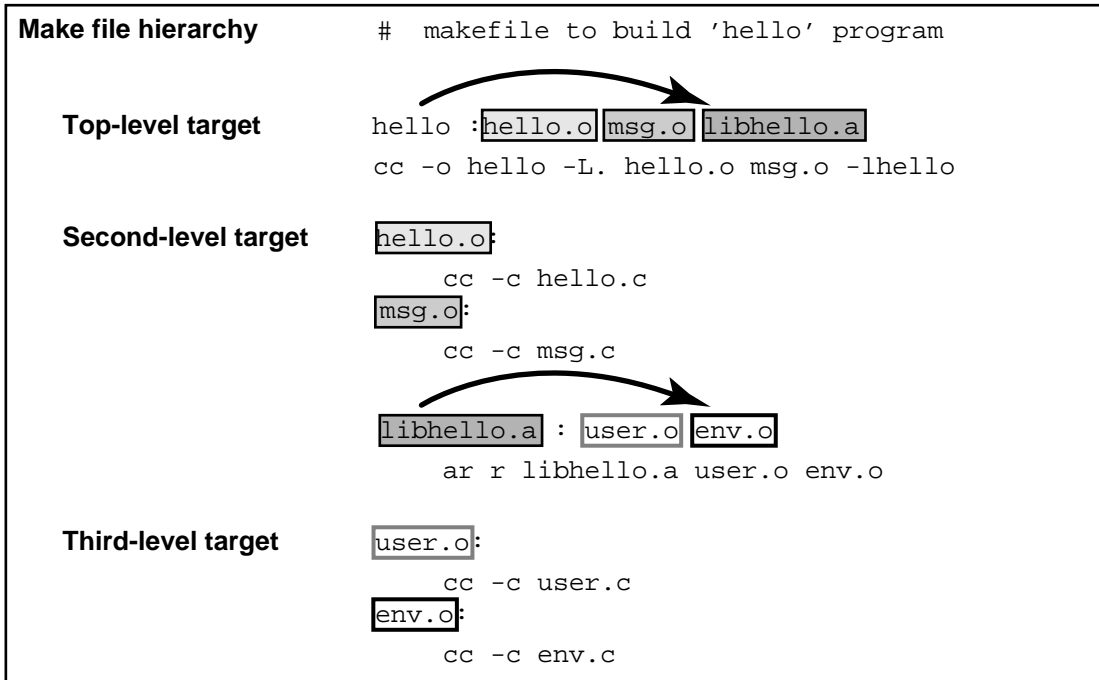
Make file hierarchy # makefile to build 'hello' program

Top-level target hello :hello.o msg.o libhello.a
cc -o hello -L. hello.o msg.o -lhello

Second-level target hello.o:
cc -c hello.c
msg.o:
cc -c msg.c

libhello.a : user.o env.o
ar r libhello.a user.o env.o

Third-level target user.o:
cc -c user.c
env.o:
cc -c env.c